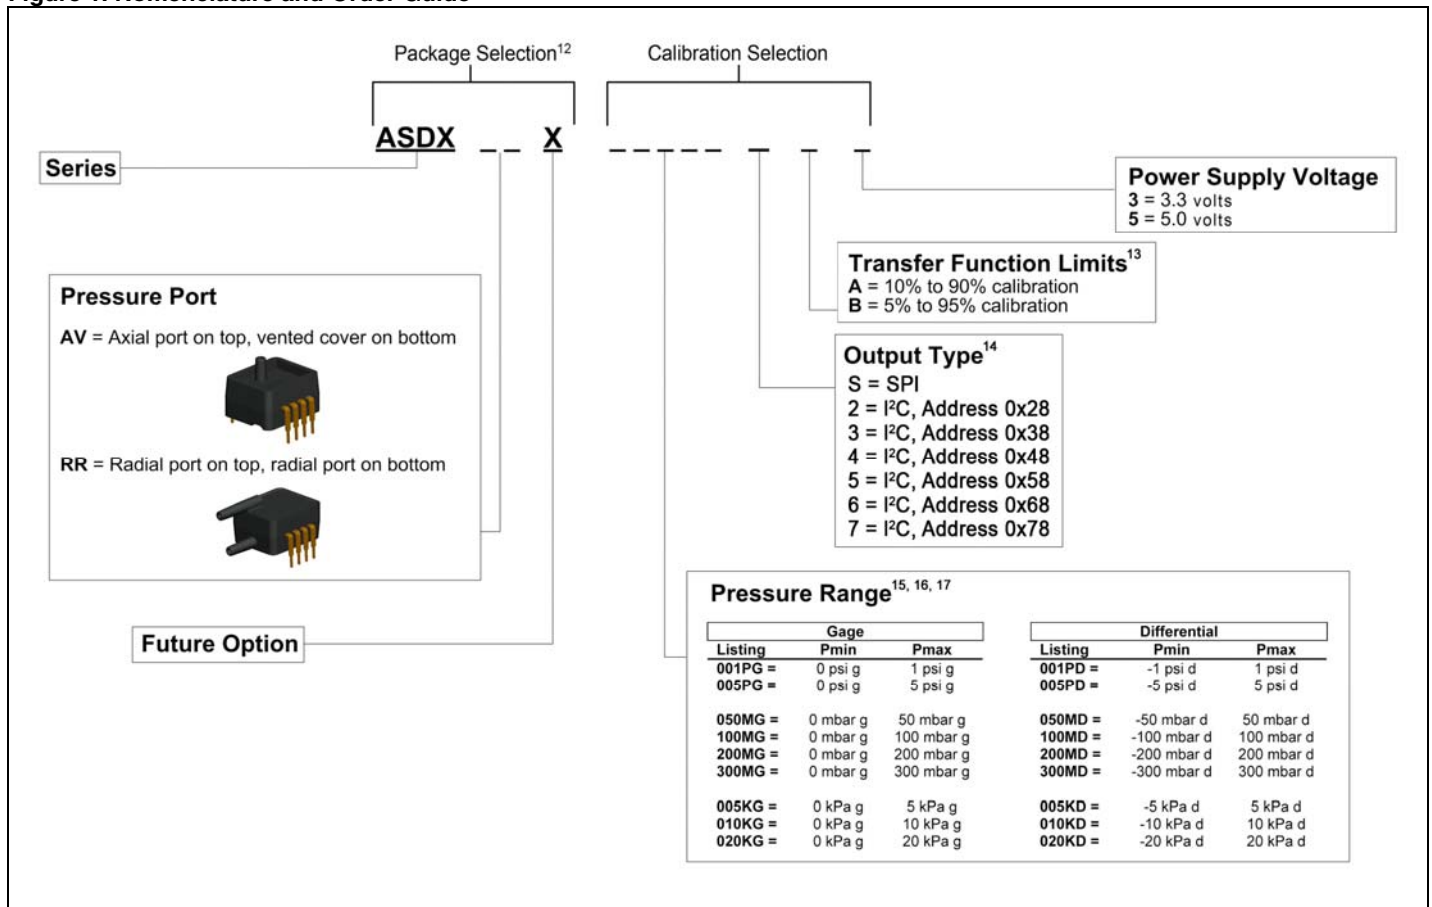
Figure 1. Nomenclature and Order Guide

Package Selection$^{12}$

Calibration Selection

ASDX _ _ X _ _ _ _ _ _ _

Series

Power Supply Voltage
3 = 3.3 volts
5 = 5.0 volts

Transfer Function Limits$^{13}$
A = 10% to 90% calibration
B = 5% to 95% calibration

Pressure Port

AV = Axial port on top, vented cover on bottom

RR = Radial port on top, radial port on bottom

Output Type$^{14}$
S = SPI
2 = I²C, Address 0x28
3 = I²C, Address 0x38
4 = I²C, Address 0x48
5 = I²C, Address 0x58
6 = I²C, Address 0x68
7 = I²C, Address 0x78

Future Option

Pressure Range$^{15, 16, 17}$

Gage

| Listing | Pmin | Pmax |
|---|---|---|
| 001PG = | 0 psi g | 1 psi g |
| 005PG = | 0 psi g | 5 psi g |
| 050MG = | 0 mbar g | 50 mbar g |
| 100MG = | 0 mbar g | 100 mbar g |
| 200MG = | 0 mbar g | 200 mbar g |
| 300MG = | 0 mbar g | 300 mbar g |
| 005KG = | 0 kPa g | 5 kPa g |
| 010KG = | 0 kPa g | 10 kPa g |
| 020KG = | 0 kPa g | 20 kPa g |

Differential

| Listing | Pmin | Pmax |
|---|---|---|
| 001PD = | -1 psi d | 1 psi d |
| 005PD = | -5 psi d | 5 psi d |
| 050MD = | -50 mbar d | 50 mbar d |
| 100MD = | -100 mbar d | 100 mbar d |
| 200MD = | -200 mbar d | 200 mbar d |
| 300MD = | -300 mbar d | 300 mbar d |
| 005KD = | -5 kPa d | 5 kPa d |
| 010KD = | -10 kPa d | 10 kPa d |
| 020KD = | -20 kPa d | 20 kPa d |